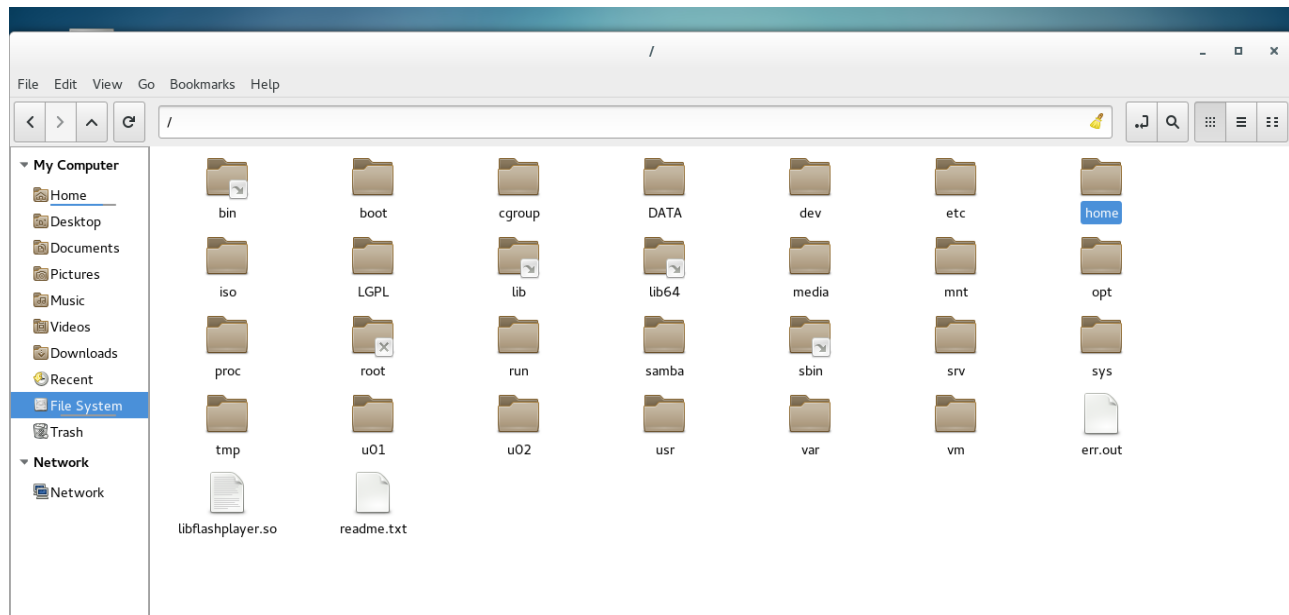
/

File Edit View Go Bookmarks Help

/

My Computer
Home
Desktop
Documents
Pictures
Music
Videos
Downloads
Recent
File System
Trash
Network
Network

bin boot cgroup DATA dev etc home
iso LGPL lib lib64 media mnt opt
proc root run samba sbin srv sys
tmp u01 u02 usr var vm err.out
libflashplayer.so readme.txt